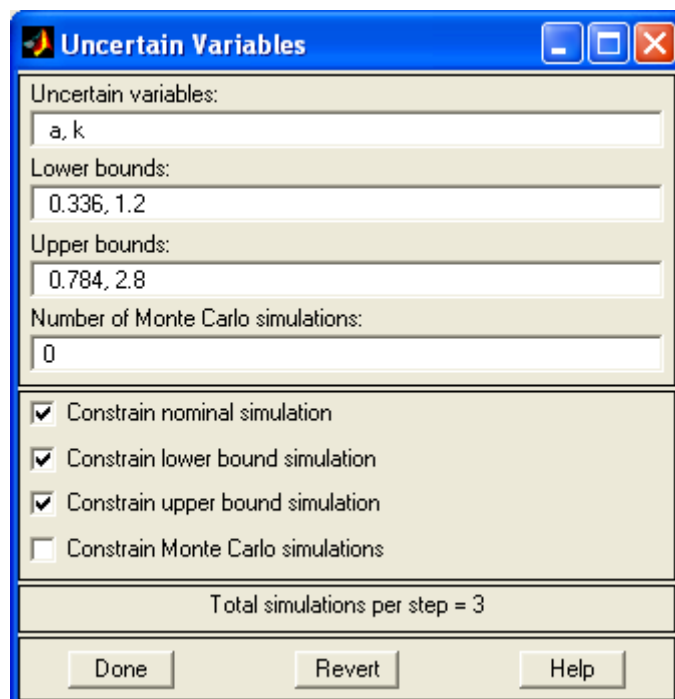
Uncertain Variables

Uncertain variables:

a, k

Lower bounds:

0.336, 1.2

Upper bounds:

0.784, 2.8

Number of Monte Carlo simulations:

0

☑ Constrain nominal simulation

☑ Constrain lower bound simulation

☑ Constrain upper bound simulation

☐ Constrain Monte Carlo simulations

Total simulations per step = 3

Done Revert Help